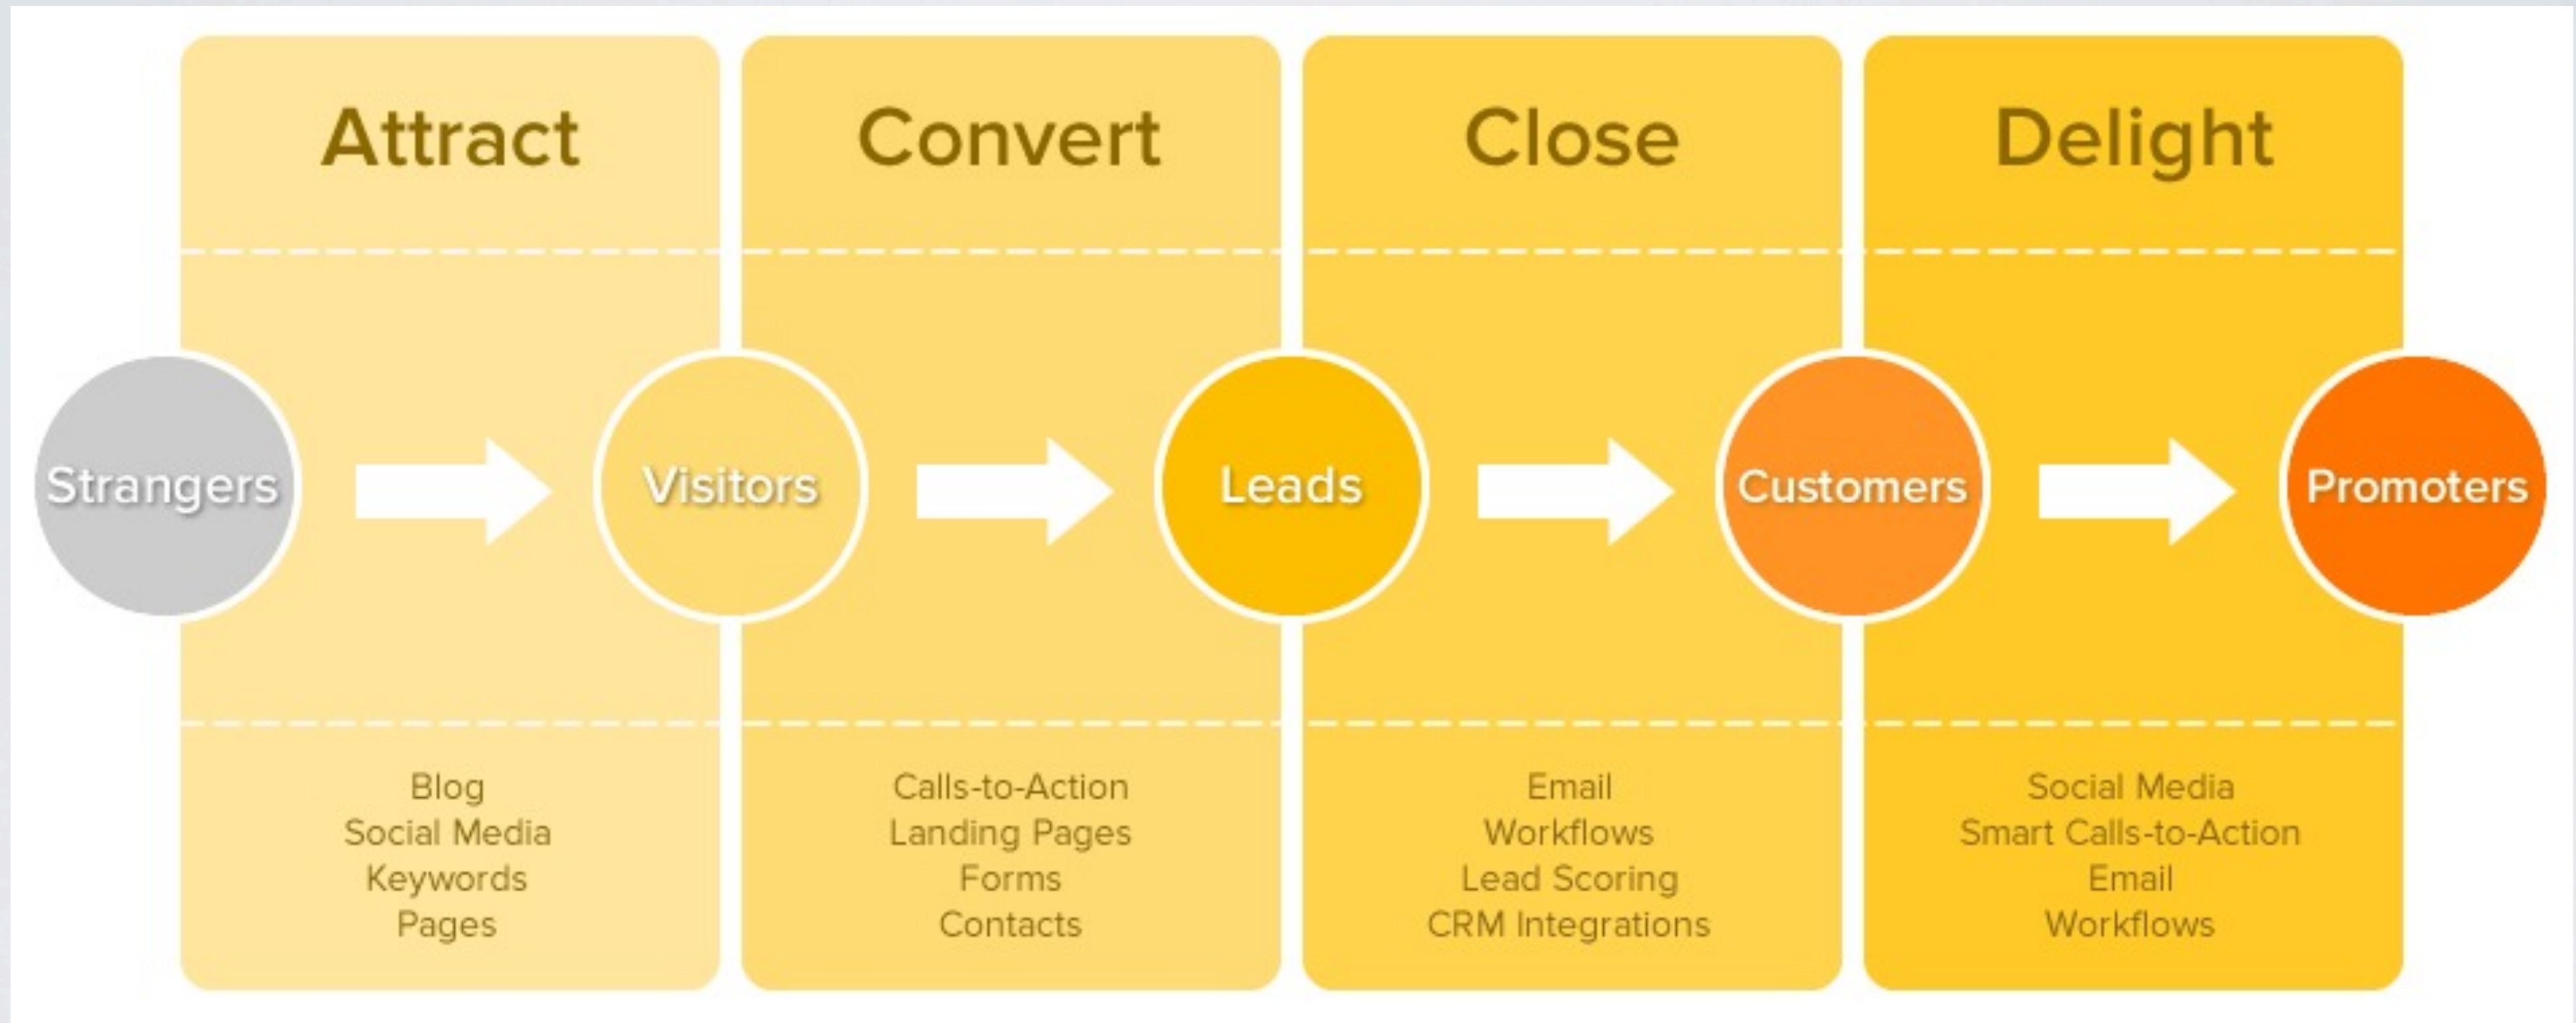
Attract

Convert

Close

Delight

Strangers

Visitors

Leads

Customers

Promoters

Blog
Social Media
Keywords
Pages

Calls-to-Action
Landing Pages
Forms
Contacts

Email
Workflows
Lead Scoring
CRM Integrations

Social Media
Smart Calls-to-Action
Email
Workflows